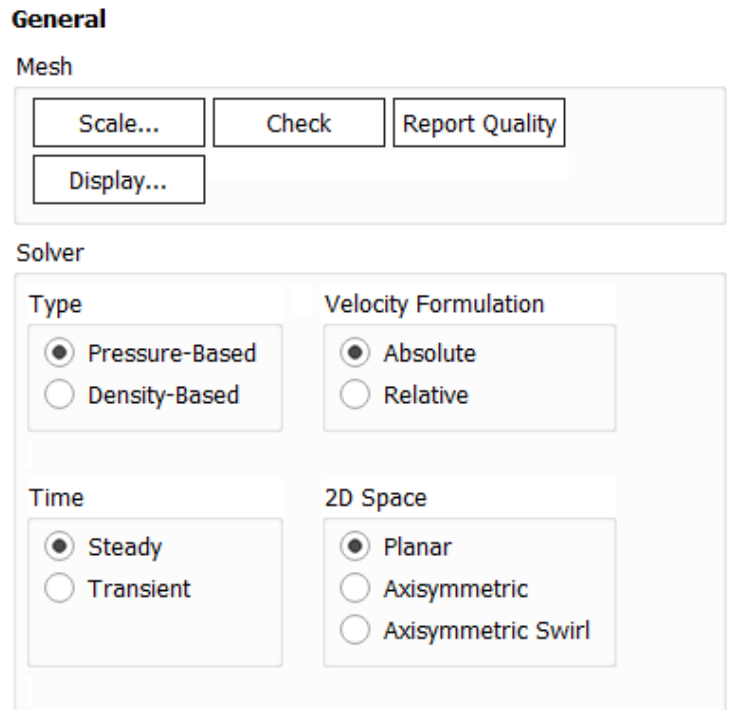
General

Mesh

Scale... Check Report Quality

Display...

Solver

Type

Pressure-Based

Density-Based

Velocity Formulation

Absolute

Relative

Time

Steady

Transient

2D Space

Planar

Axisymmetric

Axisymmetric Swirl